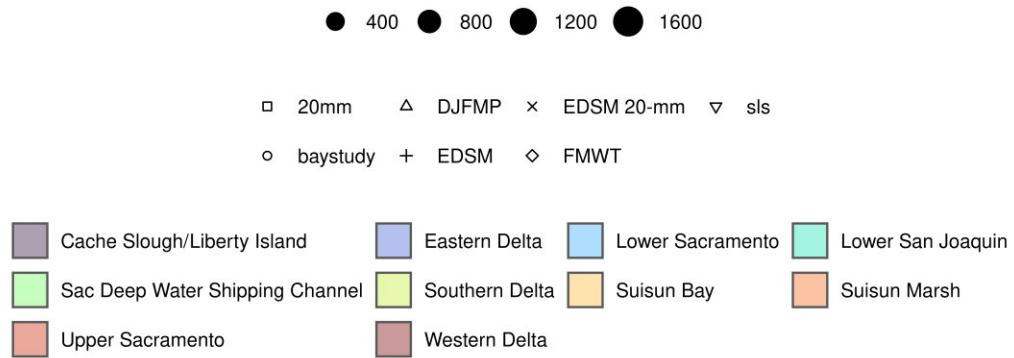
400 800 1200 1600

20mm DJFMP EDSM 20-mm sls

baystudy EDSM FMWT

Cache Slough/Liberty Island
Eastern Delta
Lower Sacramento
Lower San Joaquin
Sac Deep Water Shipping Channel
Southern Delta
Suisun Bay
Suisun Marsh
Upper Sacramento
Western Delta